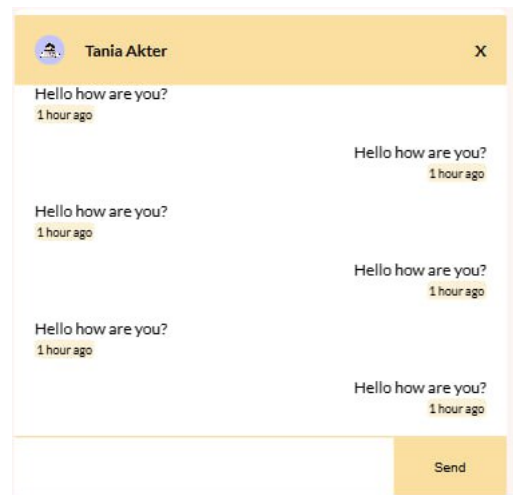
Tania Akter

X

Hello how are you?
1 hour ago

Hello how are you?
1 hour ago

Hello how are you?
1 hour ago

Hello how are you?
1 hour ago

Hello how are you?
1 hour ago

Hello how are you?
1 hour ago

Send